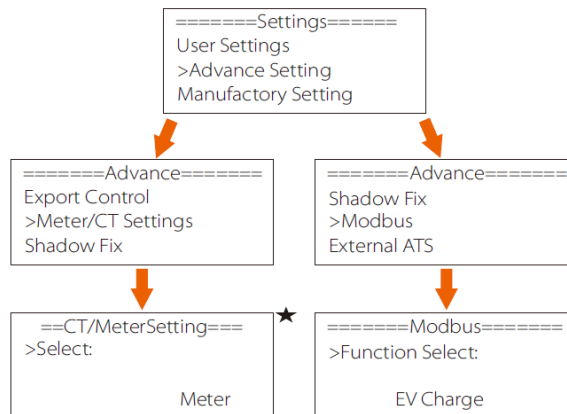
=======Settings======
User Settings
>Advance Setting
Manufactory Setting

=======Advance=======
Export Control
>Meter/CT Settings
Shadow Fix

==CT/MeterSetting===
>Select:

Meter

★

=======Advance=======
Shadow Fix
>Modbus
External ATS

=======Modbus=======
>Function Select:

EV Charge